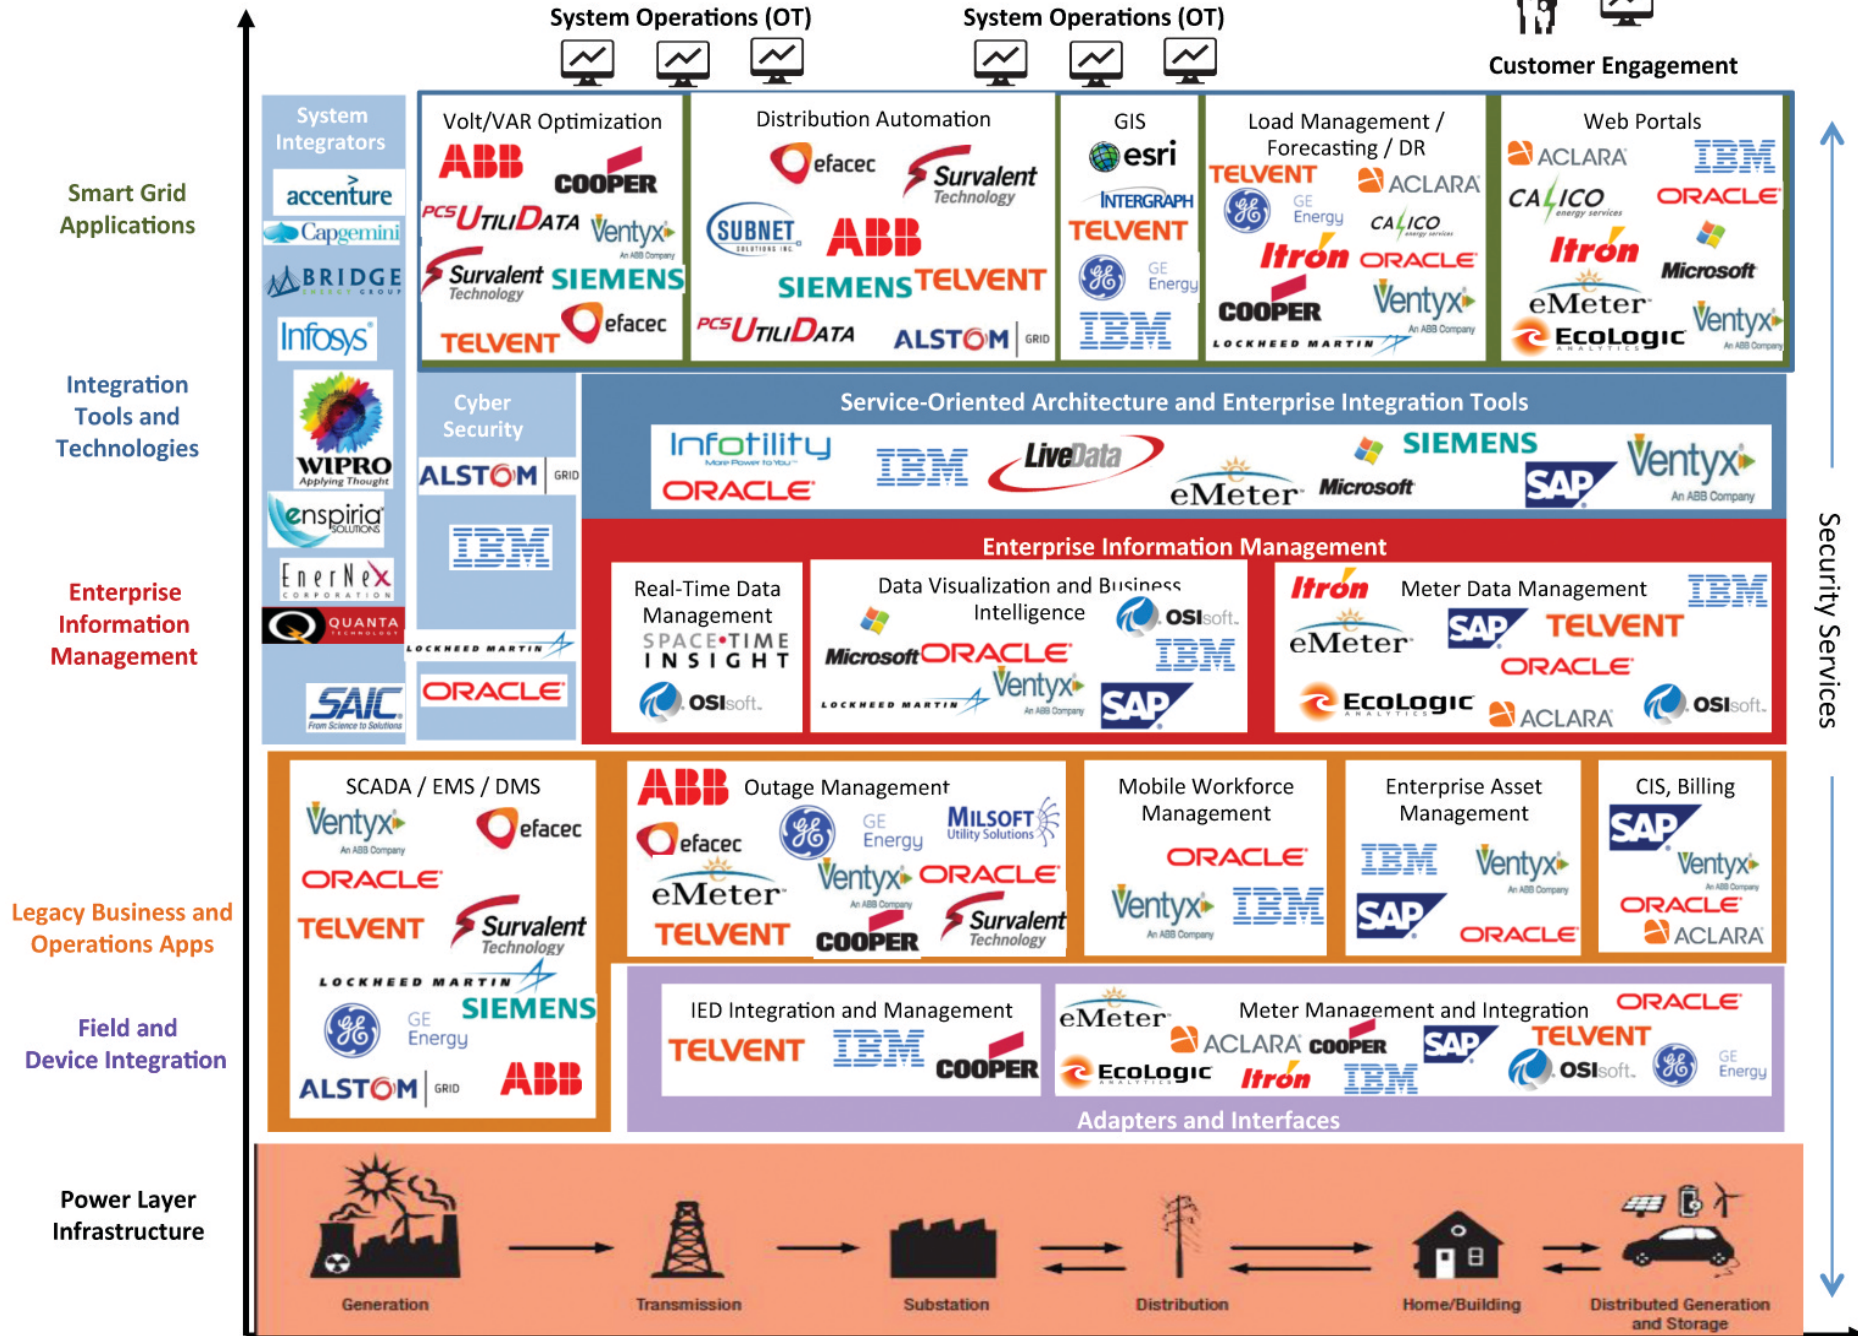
System Operations (OT)

System Operations (OT)

Customer Engagement

Smart Grid Applications

System Integrators

accenture

Capgemini

BRIDGE ENERGY GROUP

Infosys

WIPRO Applying Thought

enspiria SOLUTIONS

EnerNex CORPORATION

QUANTA TECHNOLOGY

SAIC From Science to Solutions

Volt/VAR Optimization

ABB

COOPER

PCS UTILIDATA

Ventyx An ABB Company

Survalent Technology

SIEMENS

TELVENT

efacec

Distribution Automation

efacec

Survalent Technology

SUBNET

ABB

SIEMENS

TELVENT

PCS UTILIDATA

ALSTOM GRID

GIS

esri

INTERGRAPH

TELVENT

GE Energy

IBM

Load Management / Forecasting / DR

TELVENT

ACLARA

GE Energy

CALICO energy services

Itron

ORACLE

COOPER

Ventyx An ABB Company

LOCKHEED MARTIN

Web Portals

ACLARA

IBM

CALICO energy services

ORACLE

Itron

Microsoft

eMeter

Ventyx An ABB Company

EcoLogic ANALYTICS

Integration Tools and Technologies

Cyber Security

ALSTOM GRID

IBM

LOCKHEED MARTIN

ORACLE

Service-Oriented Architecture and Enterprise Integration Tools

Infotility More Power to You

ORACLE

IBM

LiveData

eMeter

Microsoft

SIEMENS

SAP

Ventyx An ABB Company

Enterprise Information Management

Enterprise Information Management

Real-Time Data Management

SPACE•TIME INSIGHT

OSIsoft.

Data Visualization and Business Intelligence

OSIsoft.

Microsoft

ORACLE

IBM

LOCKHEED MARTIN

Ventyx An ABB Company

SAP

Itron

Meter Data Management

IBM

eMeter

SAP

TELVENT

ORACLE

EcoLogic ANALYTICS

ACLARA

OSIsoft.

Security Services

Legacy Business and Operations Apps

SCADA / EMS / DMS

Ventyx An ABB Company

efacec

ORACLE

TELVENT

Survalent Technology

LOCKHEED MARTIN

SIEMENS

GE Energy

ALSTOM GRID

ABB

ABB

Outage Management

efacec

GE Energy

MILSOFT Utility Solutions

eMeter

Ventyx An ABB Company

ORACLE

TELVENT

COOPER

Survalent Technology

Mobile Workforce Management

ORACLE

Ventyx An ABB Company

IBM

Enterprise Asset Management

IBM

Ventyx An ABB Company

SAP

ORACLE

CIS, Billing

SAP

Ventyx An ABB Company

ORACLE

ACLARA

Field and Device Integration

IED Integration and Management

TELVENT

IBM

COOPER

eMeter

Meter Management and Integration

ORACLE

ACLARA

COOPER

SAP

TELVENT

EcoLogic ANALYTICS

Itron

IBM

OSIsoft.

GE Energy

Adapters and Interfaces

Power Layer Infrastructure

Generation

Transmission

Substation

Distribution

Home/Building

Distributed Generation and Storage